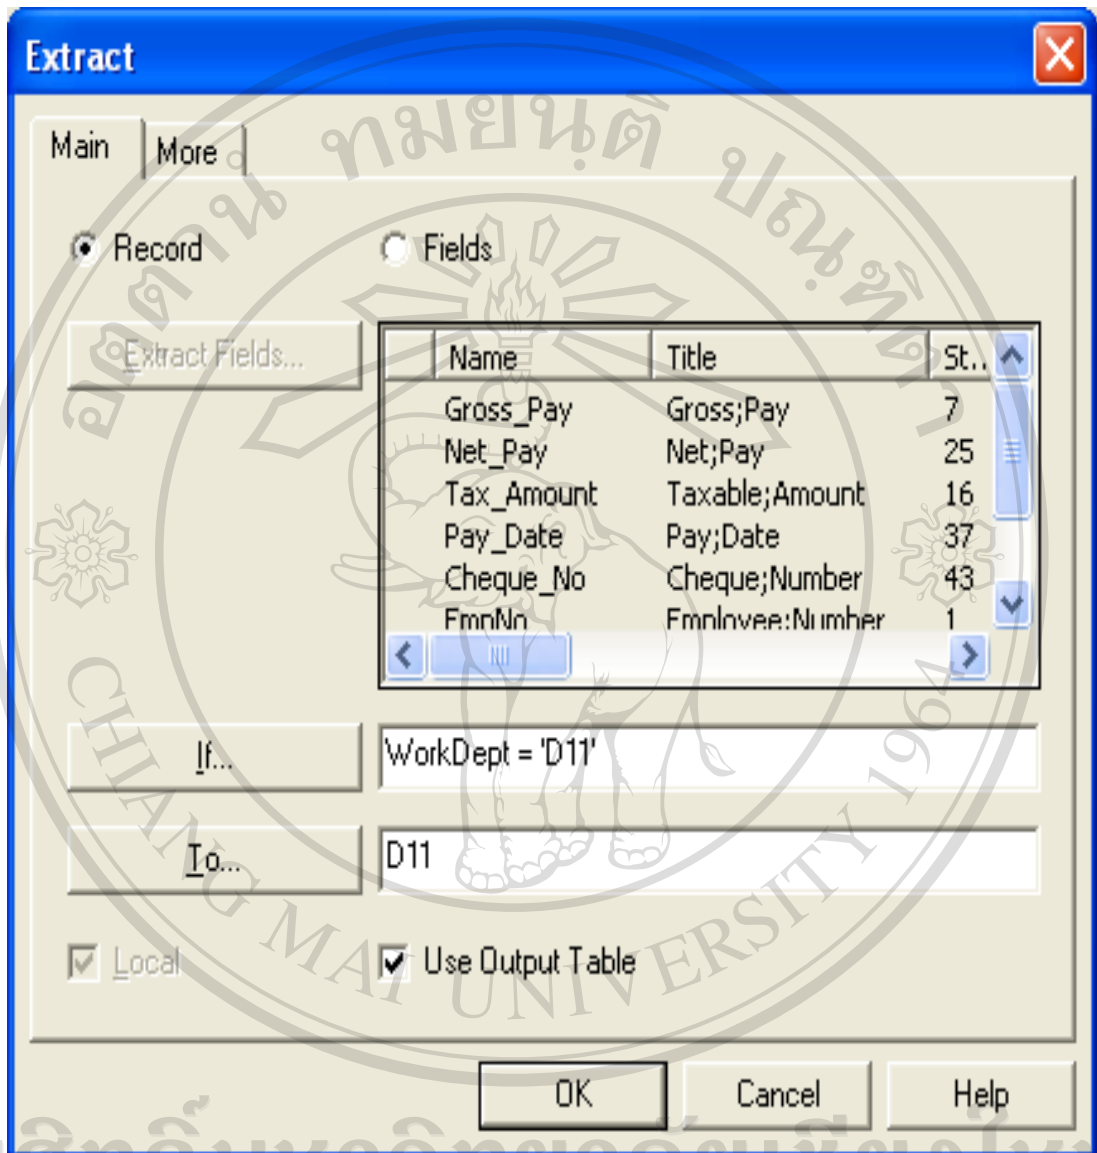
Extract

Main | More

Record
Fields

Extract Fields...

| Name | Title | St.. |
|---|---|---|
| Gross_Pay | Gross;Pay | 7 |
| Net_Pay | Net;Pay | 25 |
| Tax_Amount | Taxable;Amount | 16 |
| Pay_Date | Pay;Date | 37 |
| Cheque_No | Cheque;Number | 43 |
| EmpNo | Employee;Number | 1 |

If...
WorkDept = 'D11'

To...
D11

Local
Use Output Table

OK
Cancel
Help

ทมยันติ ปณฑิต
CHIANG MAI UNIVERSITY 1964